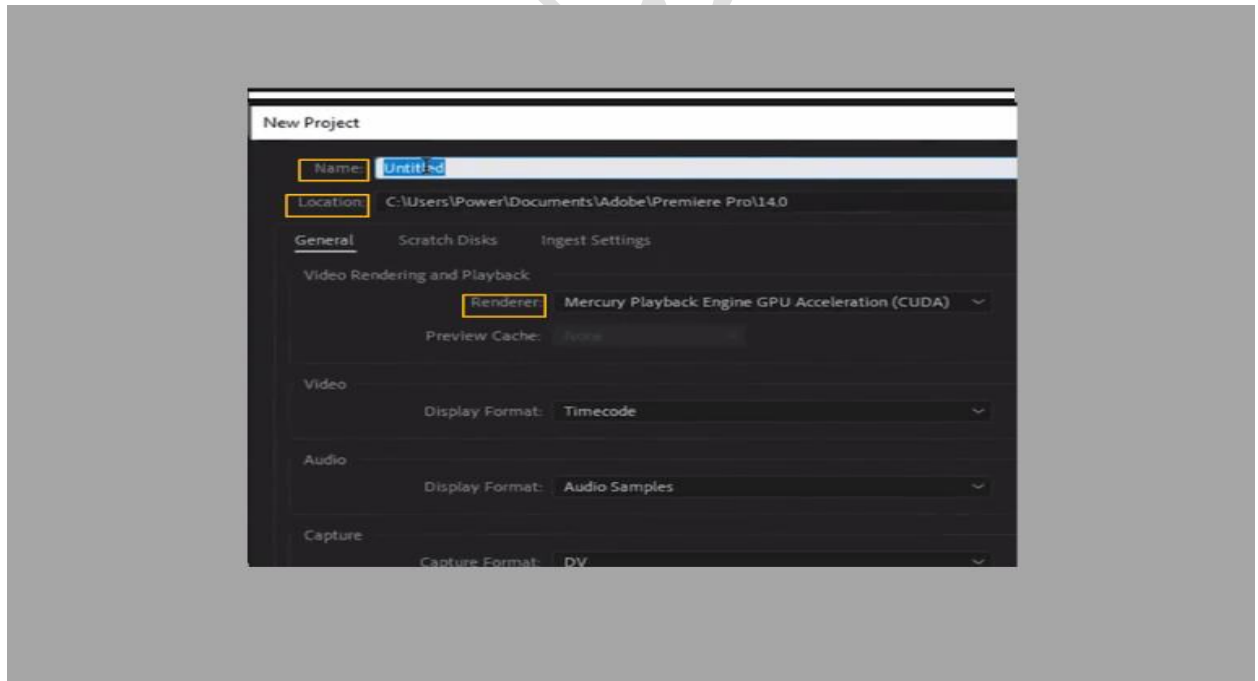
New Project

Name: Untitled

Location: C:\Users\Power\Documents\Adobe\Premiere Pro\14.0

General Scratch Disks Ingest Settings

Video Rendering and Playback

Renderer: Mercury Playback Engine GPU Acceleration (CUDA)

Preview Cache: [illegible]

Video

Display Format: Timecode

Audio

Display Format: Audio Samples

Capture

Capture Format: DV